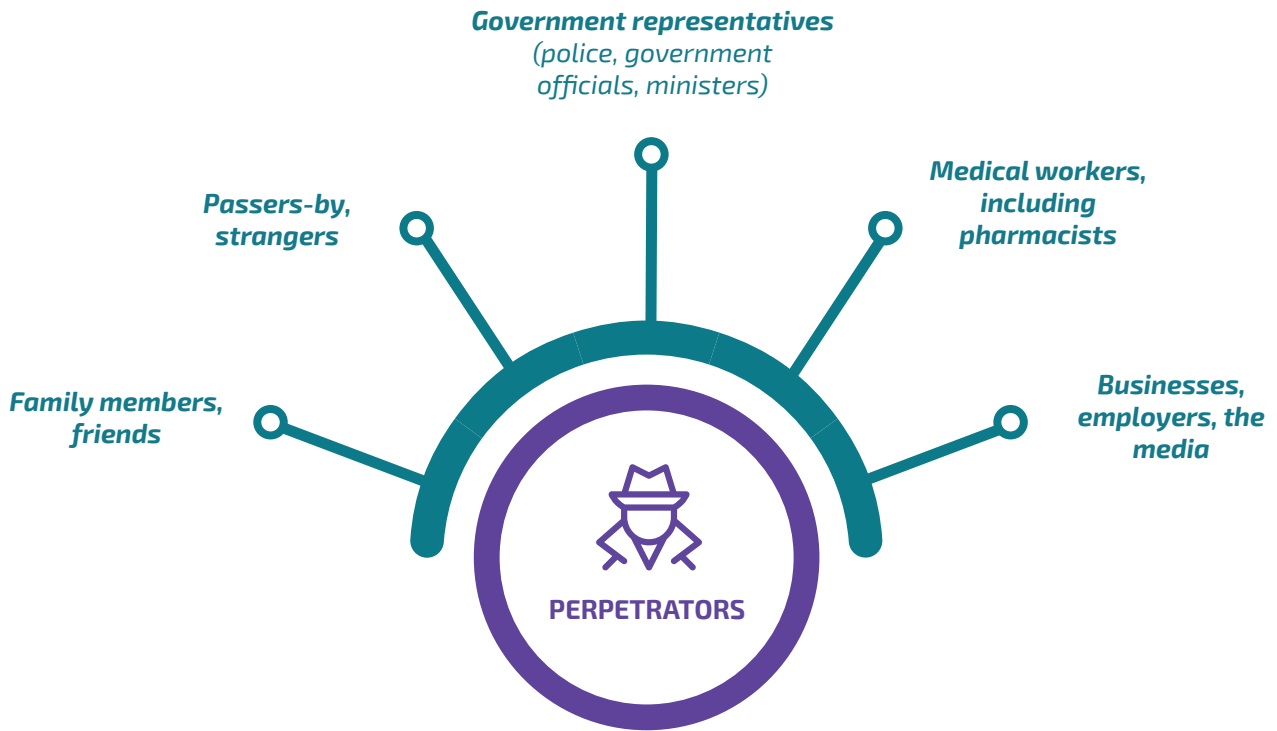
Government representatives
(police, government officials, ministers)

Passers-by, strangers

Medical workers, including pharmacists

Family members, friends

Businesses, employers, the media

PERPETRATORS